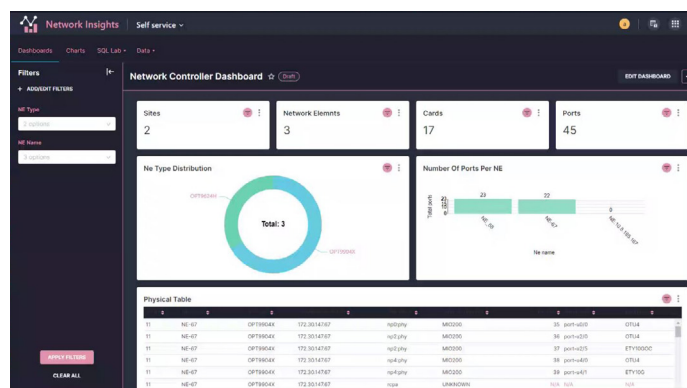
Network Insights | Self service

Dashboards Charts SQL Lab Data

Filters
+ ADD/EDIT FILTERS
NE Type
2 options
NE Name
3 options

APPLY FILTERS
CLEAR ALL

Network Controller Dashboard ☆ Draft

EDIT DASHBOARD

Sites
2

Network Elemnts
3

Cards
17

Ports
45

Ne Type Distribution
OPT9624H
Total: 3
OPT9904X

Number Of Ports Per NE
Total ports
23
22
8
NE-70
NE-67
Ne name

Physical Table

| 11 | NE-67 | OPT9904X | 172.3014787 | np2/phy | MIO200 | 35 | port-x0/0 | OTU4 |
|---|---|---|---|---|---|---|---|---|
| 11 | NE-67 | OPT9904X | 172.3014787 | np2/phy | MIO200 | 36 | port-x2/0 | OTU4 |
| 11 | NE-67 | OPT9904X | 172.3014787 | np3/phy | MIO200 | 37 | port-x2/3 | ETY100GC |
| 11 | NE-67 | OPT9904X | 172.3014787 | np4/phy | MIO200 | 38 | port-x4/0 | OTU4 |
| 11 | NE-67 | OPT9904X | 172.3014787 | np4/phy | MIO200 | 39 | port-x4/1 | ETY100 |
| 11 | NE-67 | OPT9904X | 172.3014787 | ncpa | UNKNOWN | N/A | N/A | N/A |